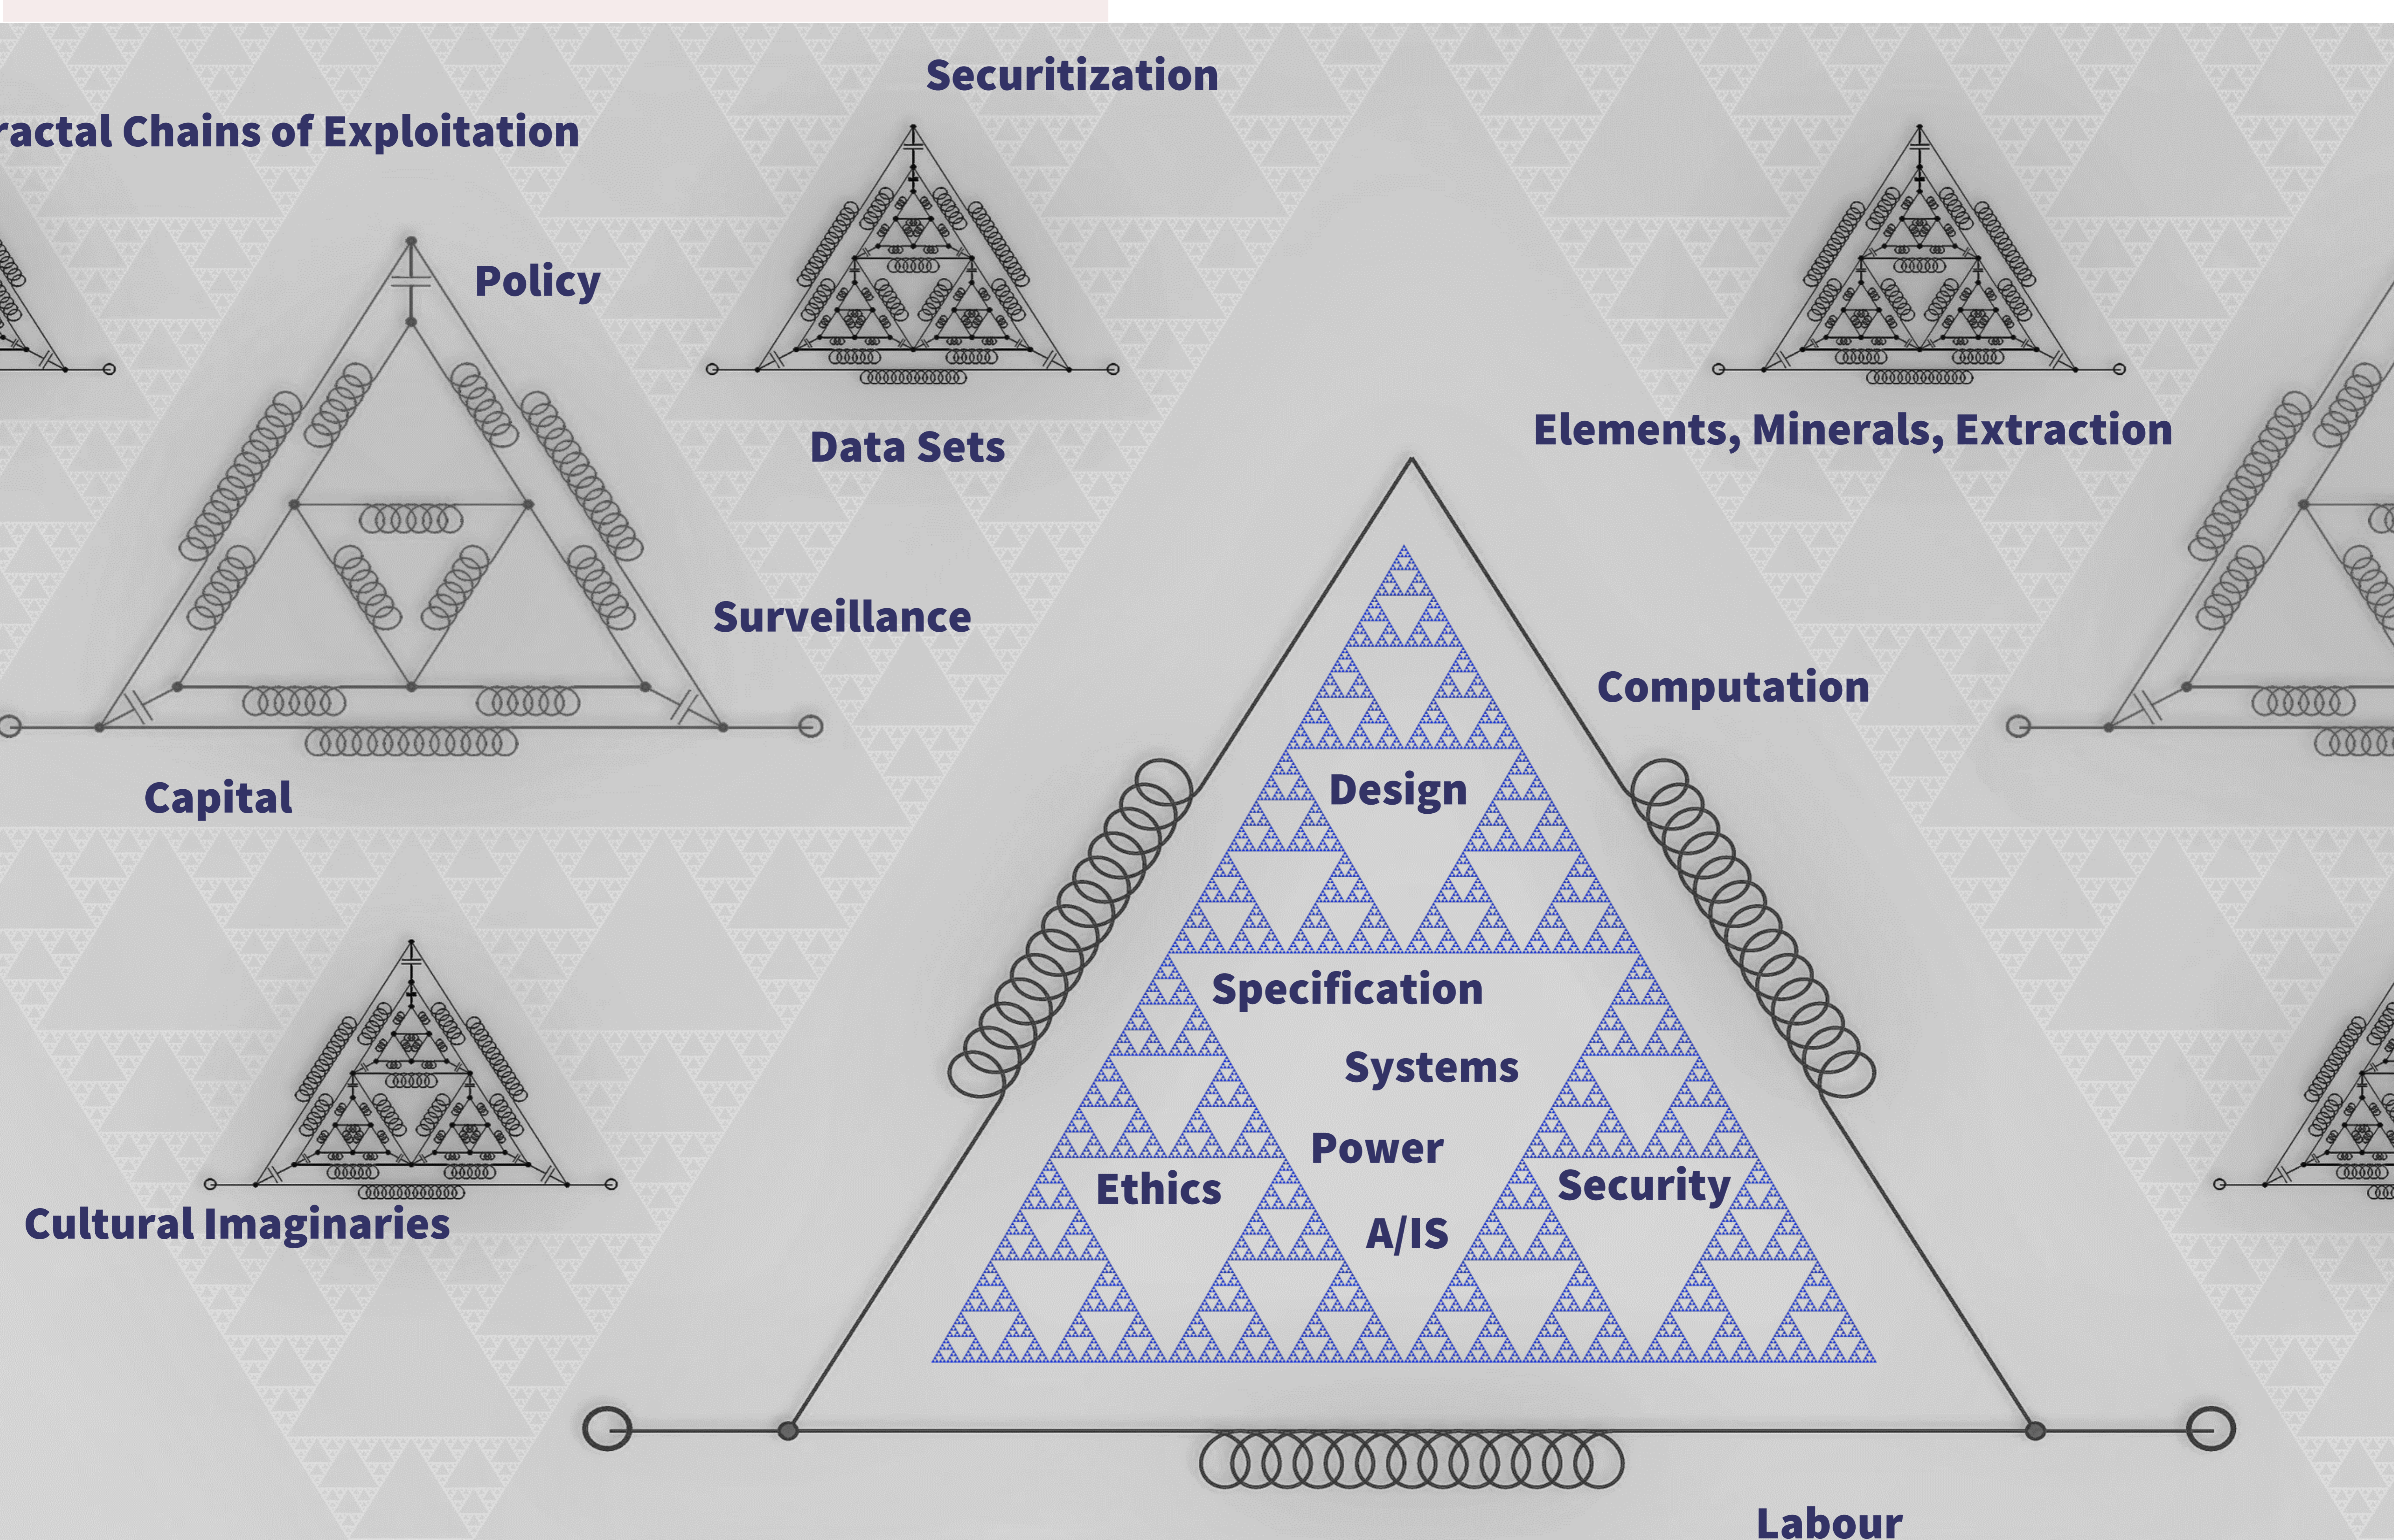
Securitization

ractal Chains of Exploitation

Policy

Data Sets

Elements, Minerals, Extraction

Surveillance

Computation

Capital

Design

Specification

Systems

Power

Ethics

Security

A/IS

Cultural Imaginaries

Labour